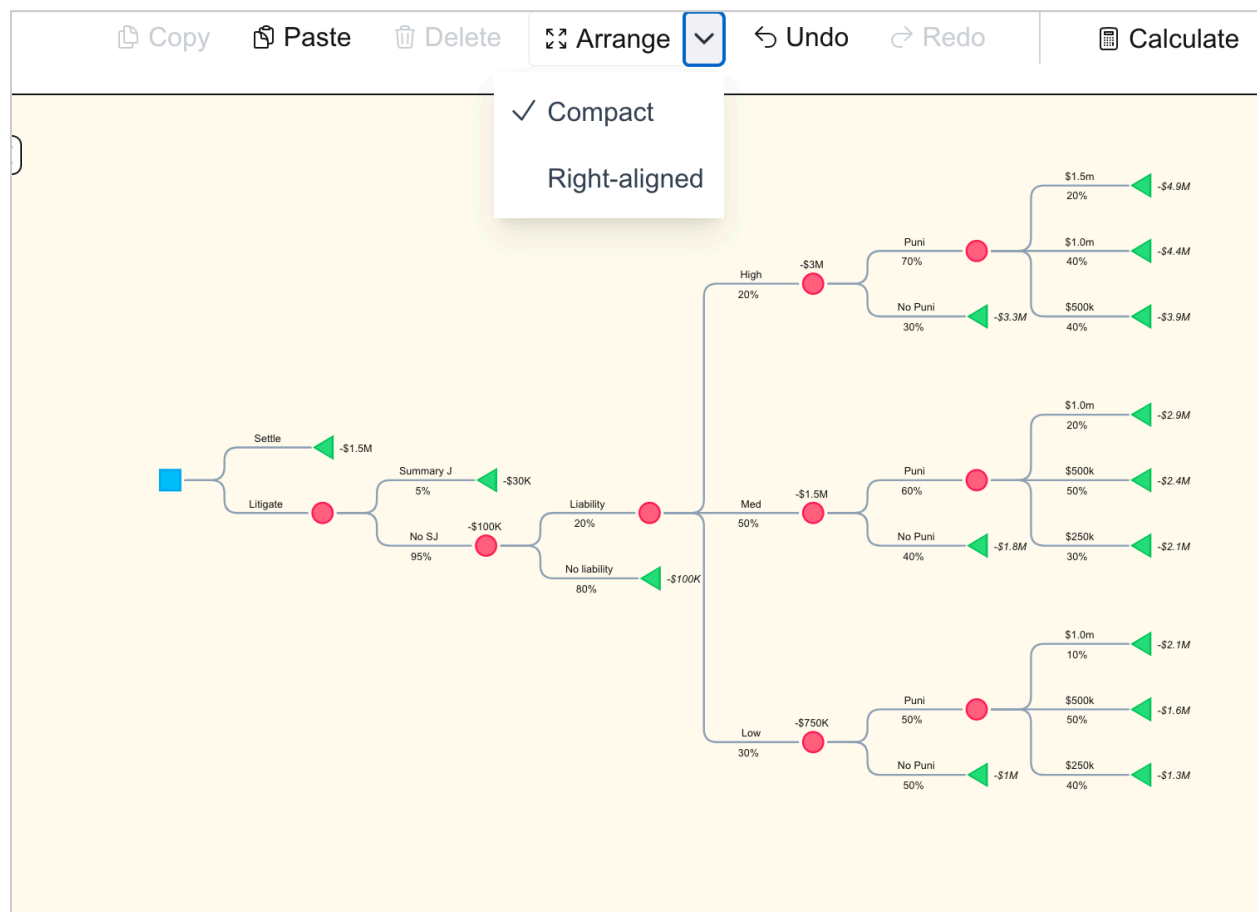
Copy Paste Delete Arrange Undo Redo Calculate

✓ Compact

Right-aligned

Settle
-$1.5M

Litigate

Summary J
5%
-$30K

No SJ
95%
-$100K

Liability
20%

No liability
80%
-$100K

High
20%
-$3M

Med
50%
-$1.5M

Low
30%
-$750K

Puni
70%

No Puni
30%
-$3.3M

$1.5m
20%
-$4.9M

$1.0m
40%
-$4.4M

$500k
40%
-$3.9M

Puni
60%

No Puni
40%
-$1.8M

$1.0m
20%
-$2.9M

$500k
50%
-$2.4M

$250k
30%
-$2.1M

Puni
50%

No Puni
50%
-$1M

$1.0m
10%
-$2.1M

$500k
50%
-$1.6M

$250k
40%
-$1.3M